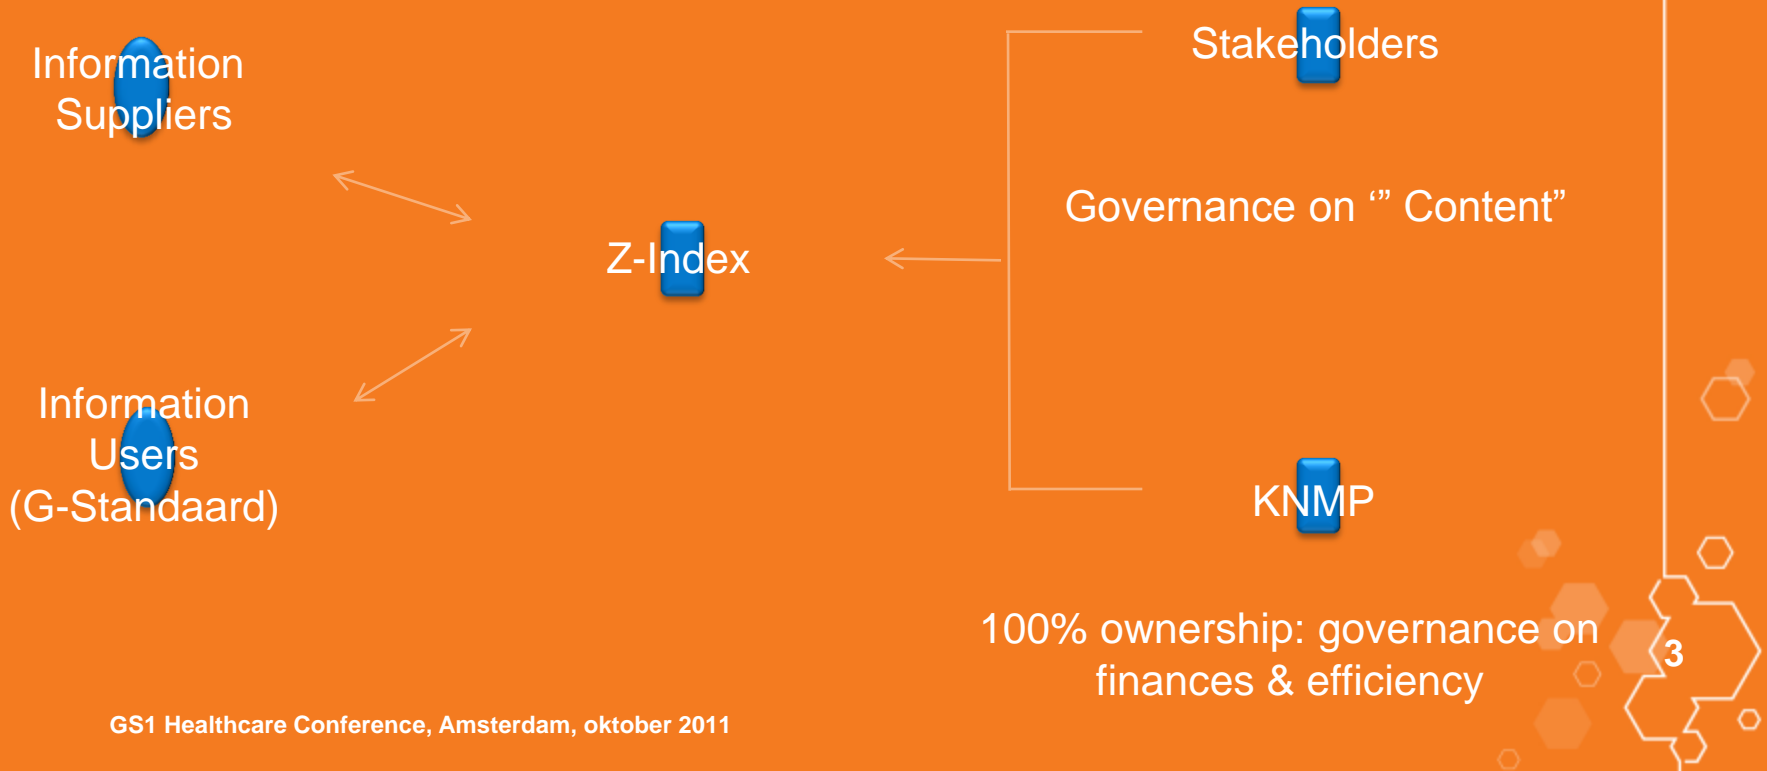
Information Suppliers

Information Users (G-Standaard)

Z-Index

Stakeholders

Governance on “” Content”

KNMP

100% ownership: governance on finances & efficiency

3

GS1 Healthcare Conference, Amsterdam, oktober 2011